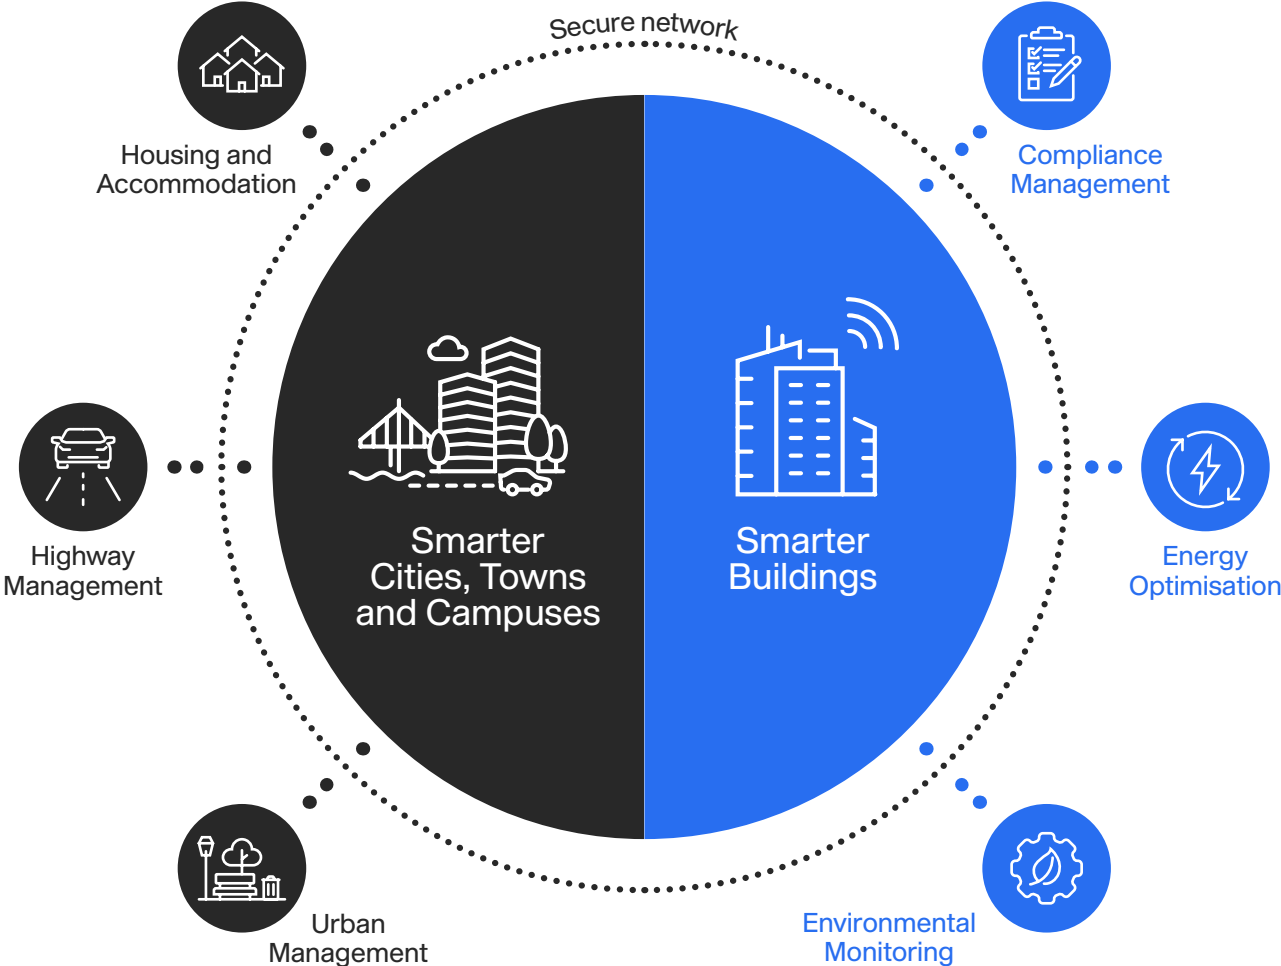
Secure network

Housing and Accommodation

Compliance Management

Smarter Cities, Towns and Campuses

Smarter Buildings

Highway Management

Energy Optimisation

Urban Management

Environmental Monitoring